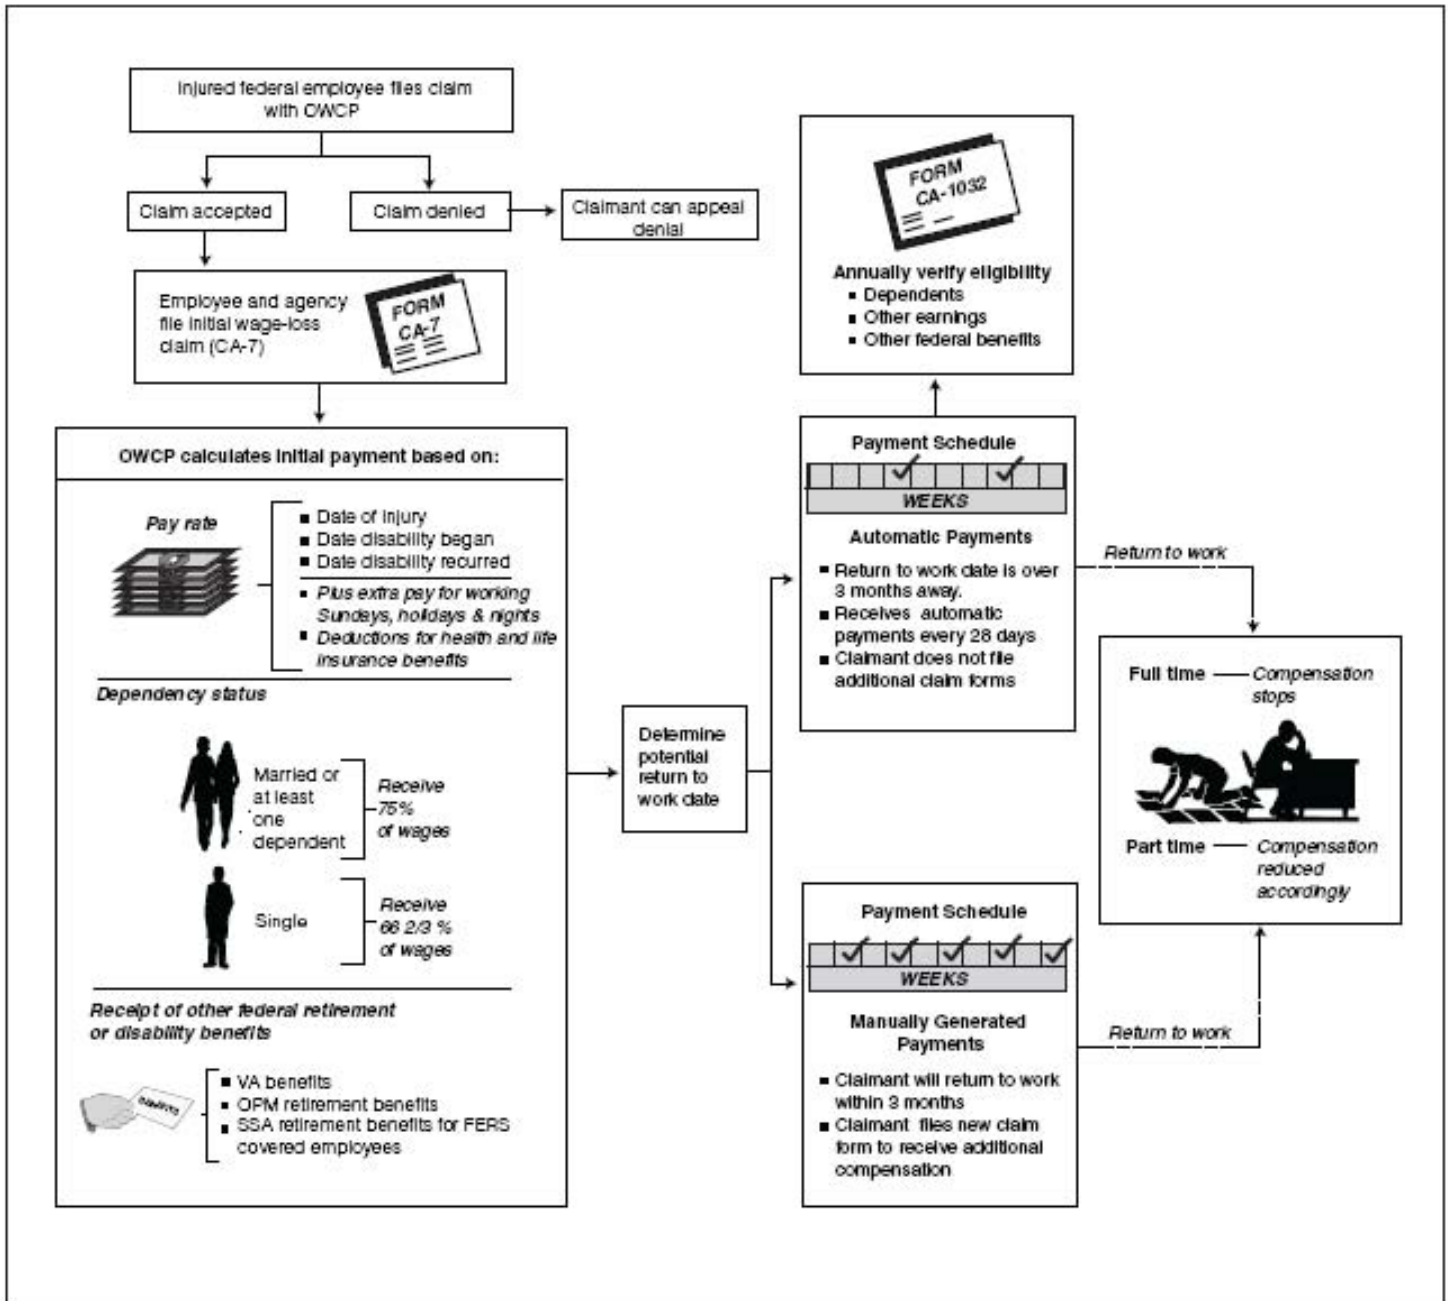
Injured federal employee files claim with OWCP

Claim accepted

Claim denied

Claimant can appeal denial

Employee and agency file initial wage-loss claim (CA-7)

FORM CA-7

OWCP calculates initial payment based on:

Pay rate

■ Date of injury
■ Date disability began
■ Date disability recurred

■ Plus extra pay for working Sundays, holidays & nights
■ Deductions for health and life insurance benefits

Dependency status

Married or at least one dependent

Receive 75% of wages

Single

Receive 66 2/3 % of wages

Receipt of other federal retirement or disability benefits

■ VA benefits
■ OPM retirement benefits
■ SSA retirement benefits for FERS covered employees

Determine potential return to work date

FORM CA-1032

Annually verify eligibility
■ Dependents
■ Other earnings
■ Other federal benefits

Payment Schedule

WEEKS

Automatic Payments

■ Return to work date is over 3 months away.
■ Receives automatic payments every 28 days
■ Claimant does not file additional claim forms

Return to work

Payment Schedule

WEEKS

Manually Generated Payments

■ Claimant will return to work within 3 months
■ Claimant files new claim form to receive additional compensation

Return to work

Full time — Compensation stops

Part time — Compensation reduced accordingly